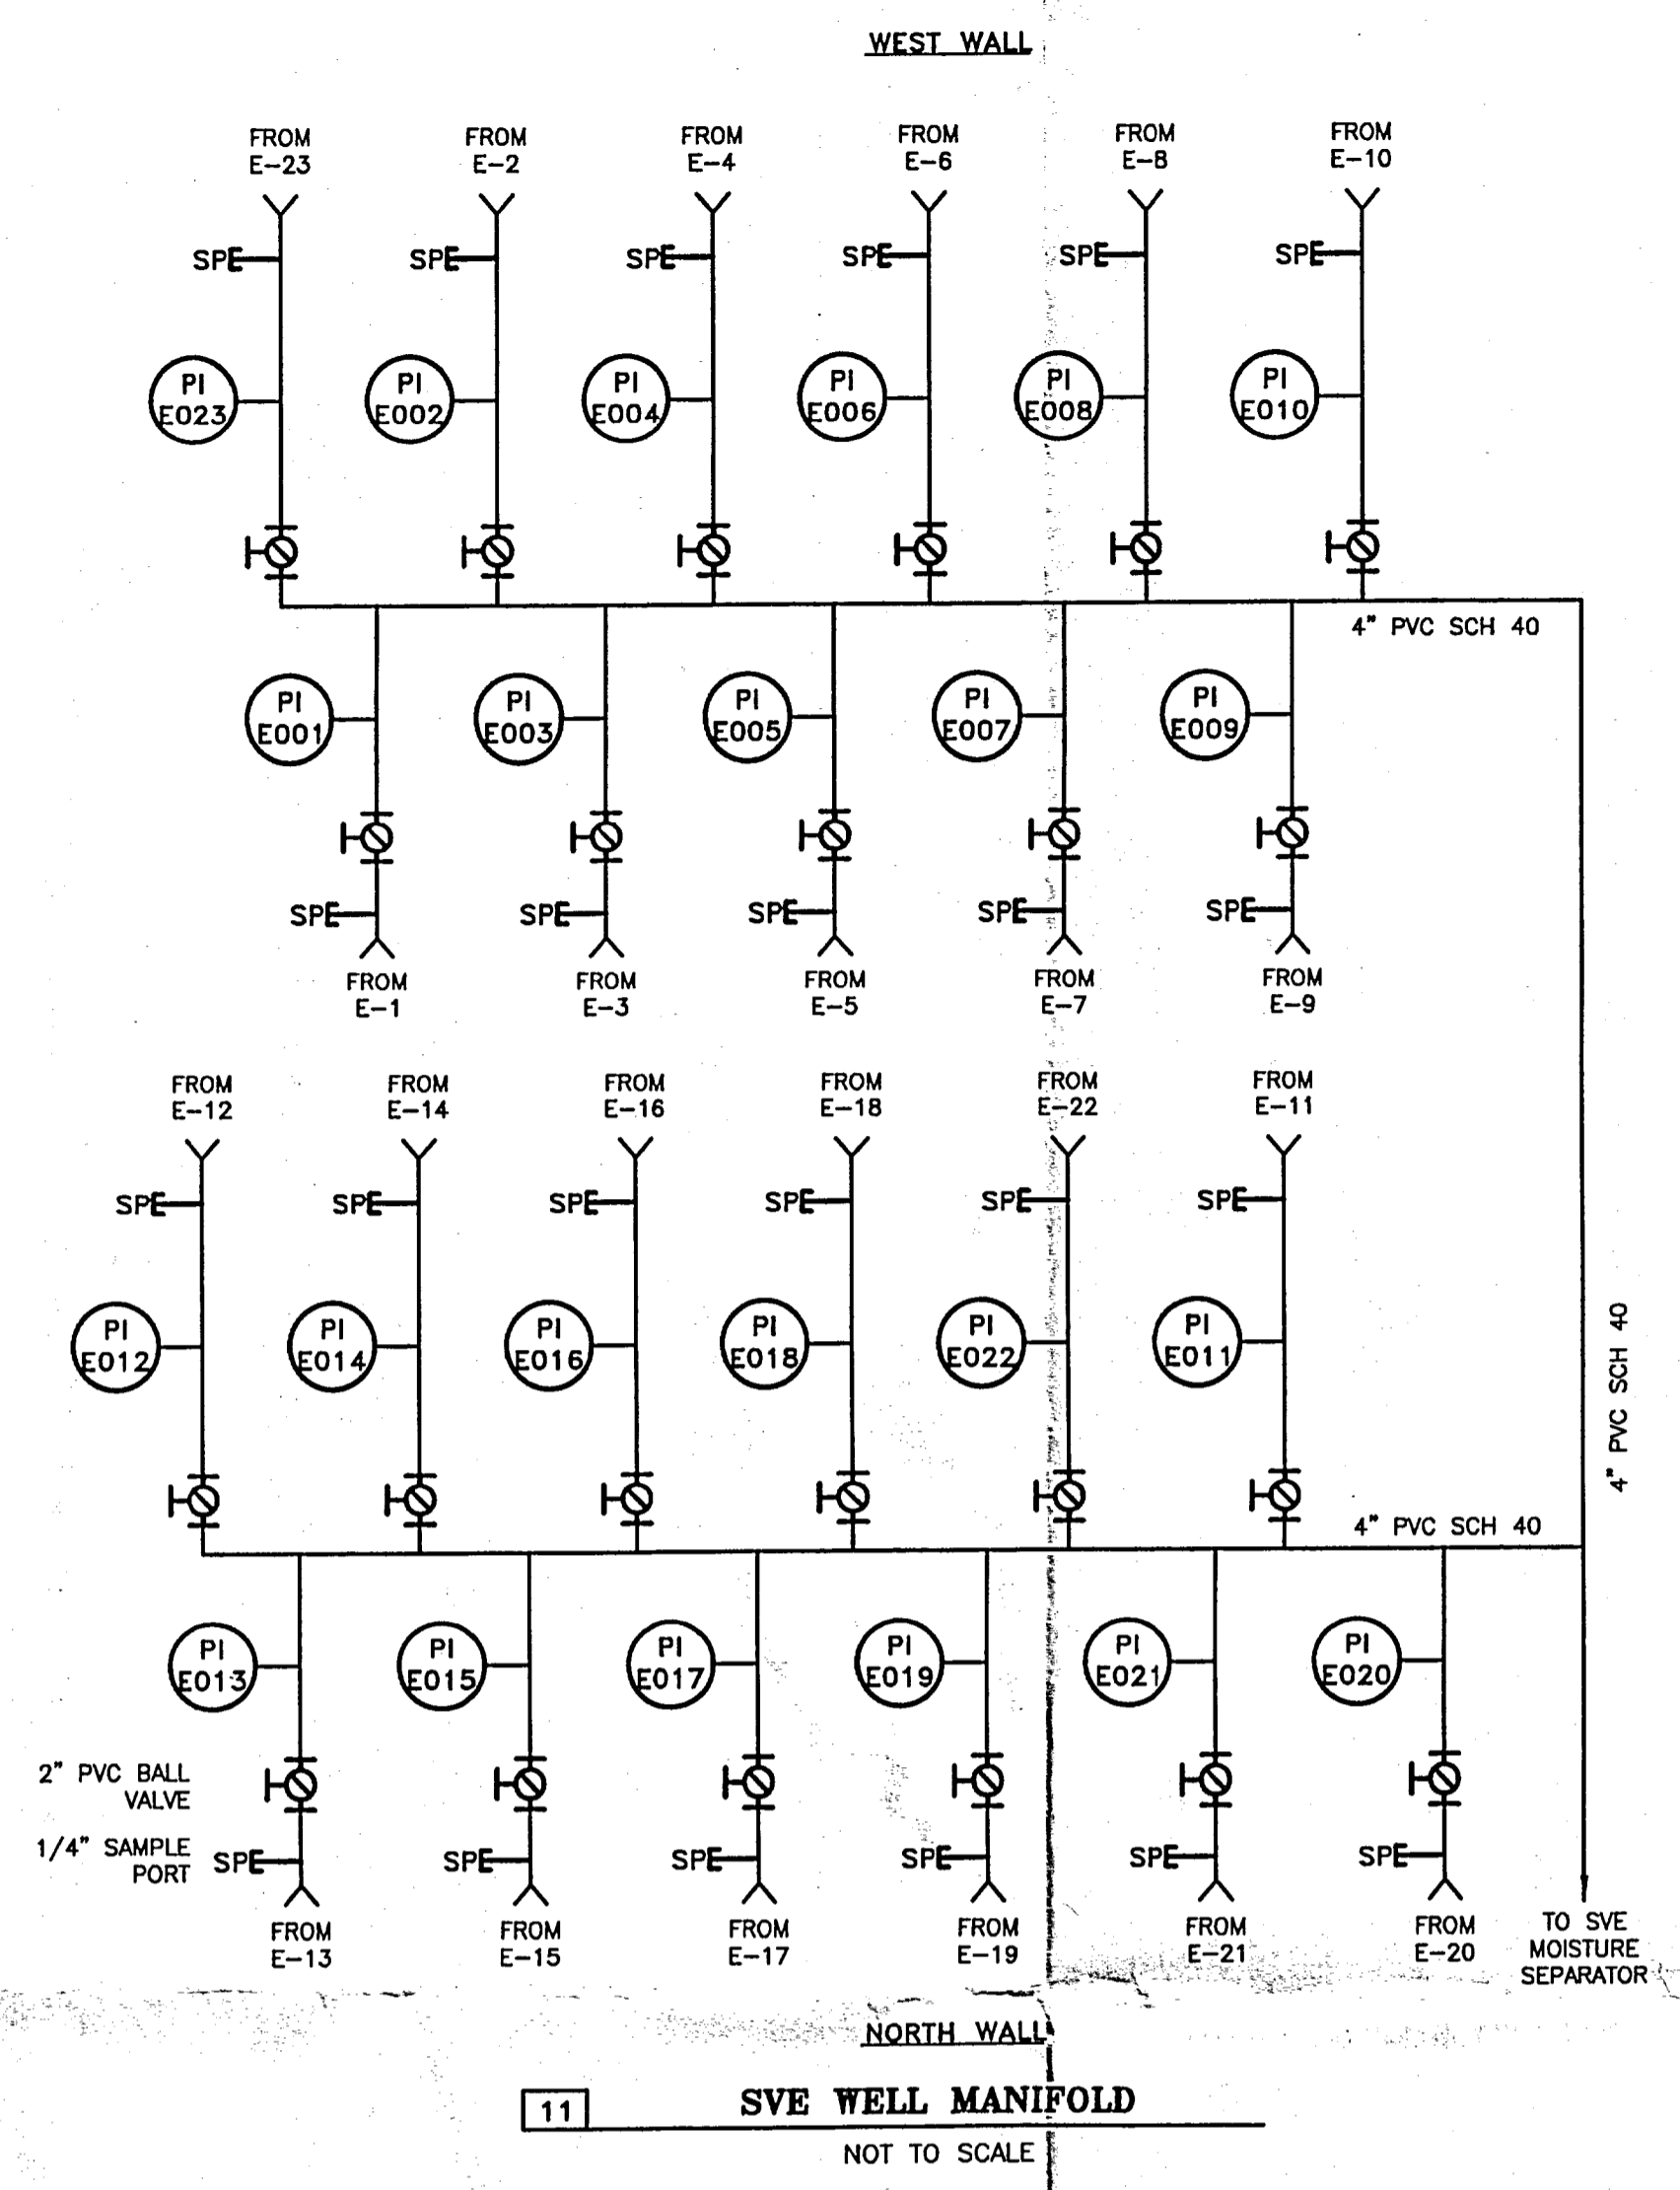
WEST WALL

FROM E-23

FROM E-2

FROM E-4

FROM E-6

FROM E-8

FROM E-10

SP

SP

SP

SP

SP

SP

PI E023

PI E002

PI E004

PI E006

PI E008

PI E010

4" PVC SCH 40

PI E001

PI E003

PI E005

PI E007

PI E009

SP

SP

SP

SP

SP

FROM E-1

FROM E-3

FROM E-5

FROM E-7

FROM E-9

FROM E-12

FROM E-14

FROM E-16

FROM E-18

FROM E-22

FROM E-11

SP

SP

SP

SP

SP

SP

PI E012

PI E014

PI E016

PI E018

PI E022

PI E011

4" PVC SCH 40

4" PVC SCH 40

PI E013

PI E015

PI E017

PI E019

PI E021

PI E020

2" PVC BALL VALVE

1/4" SAMPLE PORT

SP

SP

SP

SP

SP

SP

FROM E-13

FROM E-15

FROM E-17

FROM E-19

FROM E-21

FROM E-20

TO SVE MOISTURE SEPARATOR

NORTH WALL

11

SVE WELL MANIFOLD

NOT TO SCALE